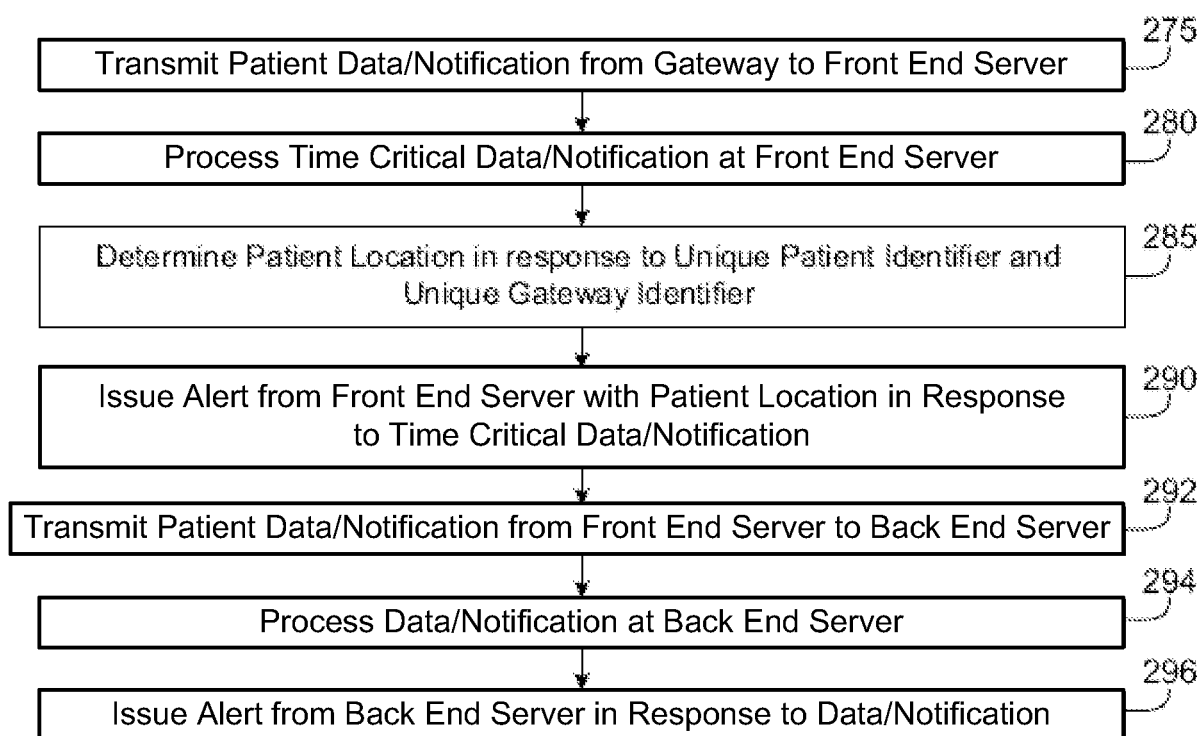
275
Transmit Patient Data/Notification from Gateway to Front End Server

280
Process Time Critical Data/Notification at Front End Server

285
Determine Patient Location in response to Unique Patient Identifier and Unique Gateway Identifier

290
Issue Alert from Front End Server with Patient Location in Response to Time Critical Data/Notification

292
Transmit Patient Data/Notification from Front End Server to Back End Server

294
Process Data/Notification at Back End Server

296
Issue Alert from Back End Server in Response to Data/Notification